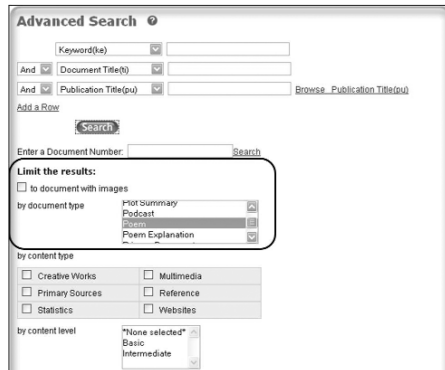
Advanced Search

Keyword(ke)
And Document Title(ti)
And Publication Title(pu) Browse Publication Title(pu)
Add a Row

Search

Enter a Document Number: Search

Limit the results:
to document with images
by document type
Plot Summary
Podcast
Poem
Poem Explanation
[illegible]

by content type
| Creative Works | Multimedia |
|---|---|
| Primary Sources | Reference |
| Statistics | Websites |

by content level
*None selected*
Basic
Intermediate